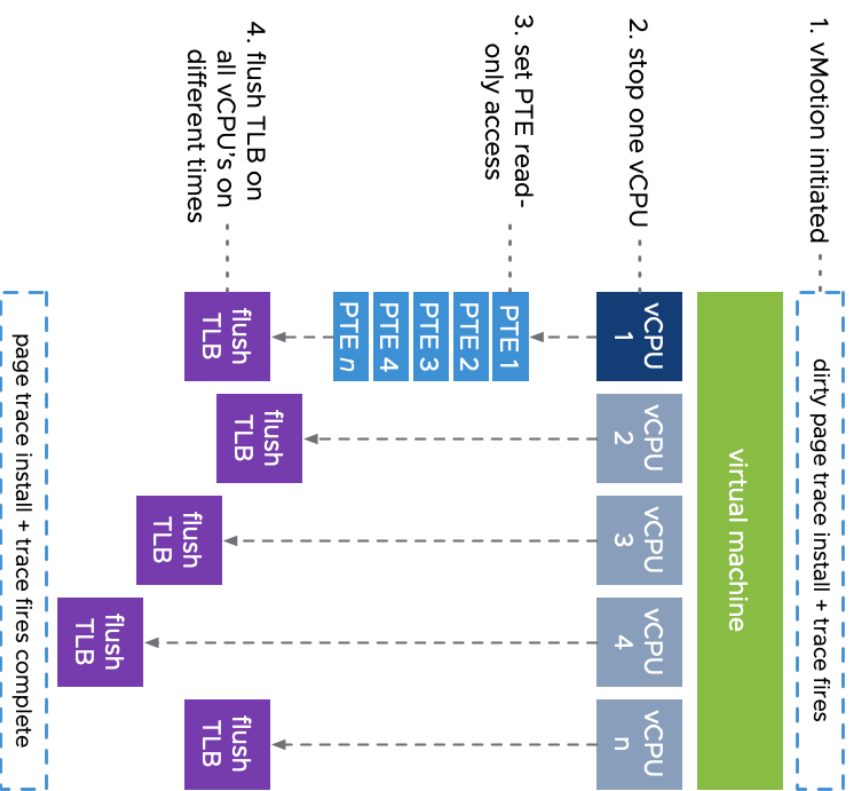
1. vMotion initiated

2. stop one vCPU

3. set PTE read-only access

4. flush TLB on all vCPU's on different times

dirty page trace install + trace fires

virtual machine

vCPU 1

vCPU 2

vCPU 3

vCPU 4

vCPU n

PTE 1

PTE 2

PTE 3

PTE 4

PTE $n$

flush TLB

flush TLB

flush TLB

flush TLB

flush TLB

page trace install + trace fires complete